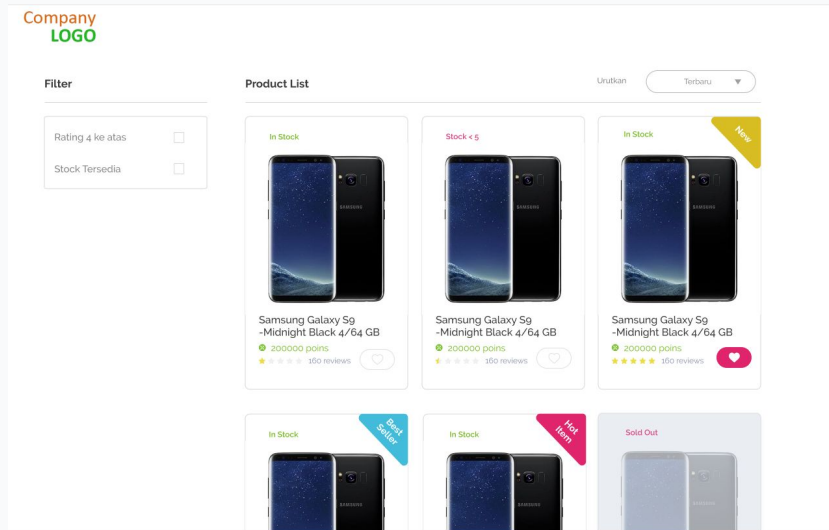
Company
LOGO

Filter

Rating 4 ke atas

Stock Tersedia

Product List

Urutkan

Terbaru

In Stock

SAMSUNG

Samsung Galaxy S9 -Midnight Black 4/64 GB

200000 poins

160 reviews

Stock < 5

SAMSUNG

Samsung Galaxy S9 -Midnight Black 4/64 GB

200000 poins

160 reviews

In Stock

New

SAMSUNG

Samsung Galaxy S9 -Midnight Black 4/64 GB

200000 poins

160 reviews

In Stock

Best Seller

SAMSUNG

In Stock

Hot Item

SAMSUNG

Sold Out

SAMSUNG